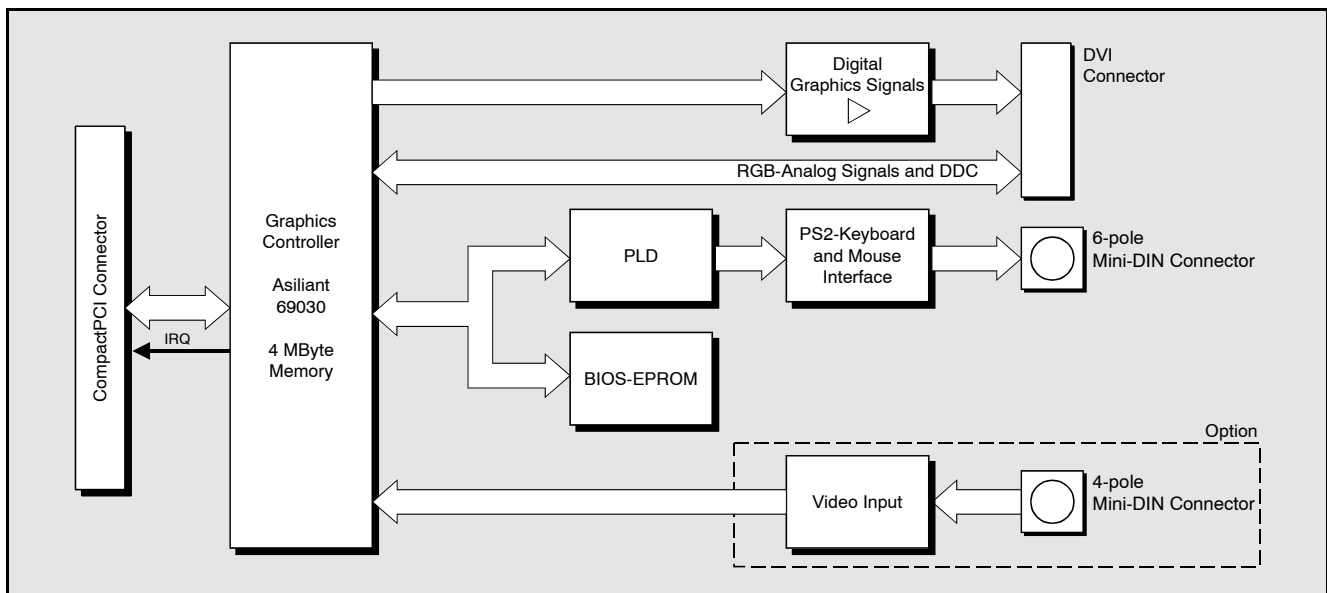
CompactPCI Connector

IRQ

Graphics Controller

Asiliant 69030

4 MByte Memory

Digital Graphics Signals

DVI Connector

RGB-Analog Signals and DDC

PLD

PS2-Keyboard and Mouse Interface

6-pole Mini-DIN Connector

BIOS-EPROM

Option

Video Input

4-pole Mini-DIN Connector